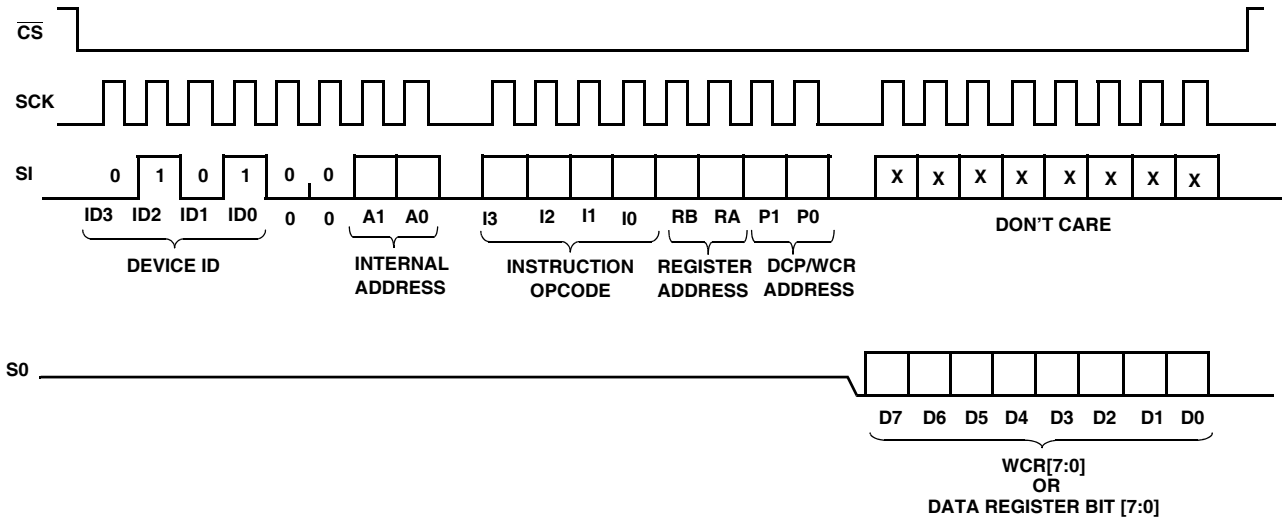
$\overline{CS}$

SCK

SI

0 1 0 1 0 0

ID3 ID2 ID1 ID0 0 0 A1 A0

DEVICE ID

INTERNAL ADDRESS

I3 I2 I1 I0

INSTRUCTION OPCODE

RB RA

REGISTER ADDRESS

P1 P0

DCP/WCR ADDRESS

X X X X X X X X

DON'T CARE

S0

D7 D6 D5 D4 D3 D2 D1 D0

WCR[7:0] OR DATA REGISTER BIT [7:0]